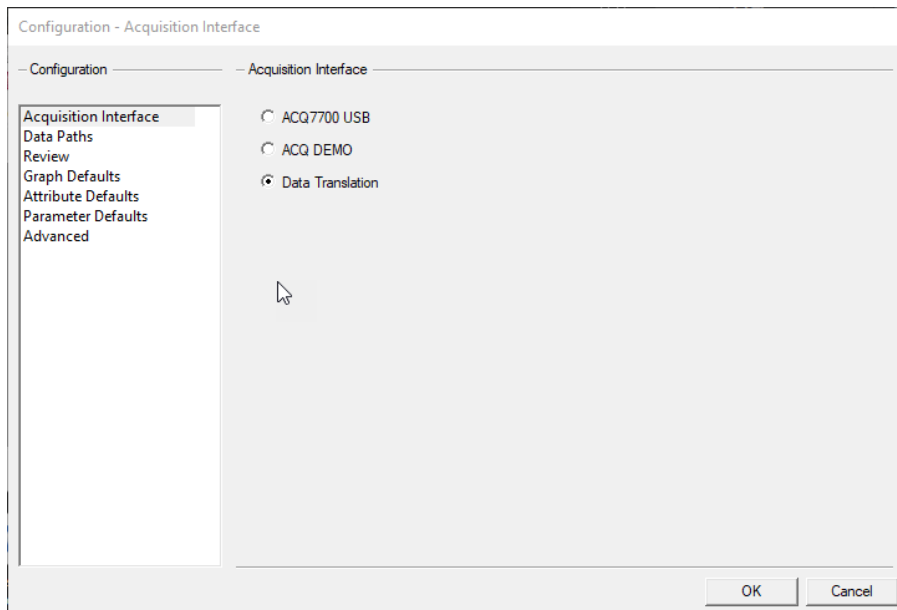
Configuration - Acquisition Interface

Configuration

Acquisition Interface
Data Paths
Review
Graph Defaults
Attribute Defaults
Parameter Defaults
Advanced

Acquisition Interface

ACQ7700 USB
ACQ DEMO
Data Translation

OK
Cancel